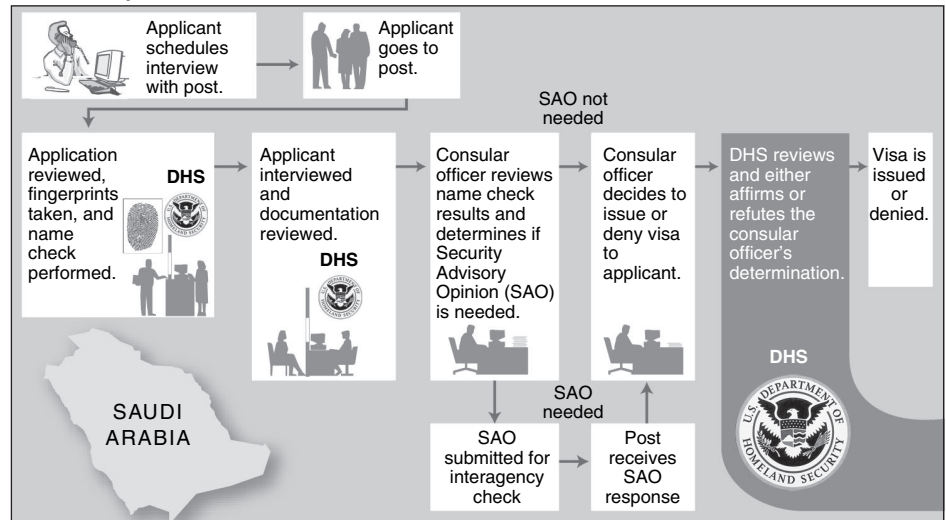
Applicant schedules interview with post.

Applicant goes to post.

SAO not needed

Application reviewed, fingerprints taken, and name check performed.

DHS

Applicant interviewed and documentation reviewed.

DHS

Consular officer reviews name check results and determines if Security Advisory Opinion (SAO) is needed.

Consular officer decides to issue or deny visa to applicant.

DHS reviews and either affirms or refutes the consular officer's determination.

Visa is issued or denied.

DHS

SAUDI ARABIA

SAO needed

SAO submitted for interagency check

Post receives SAO response

U.S. DEPARTMENT OF HOMELAND SECURITY